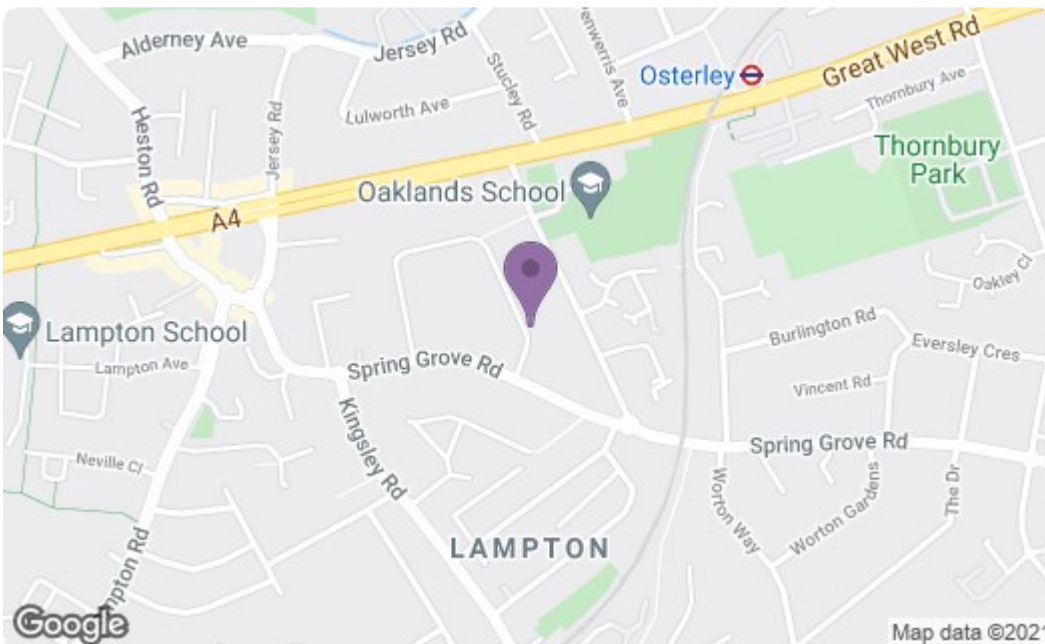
Alderney Ave
Jersey Rd
Stucley Rd
Wenwerris Ave
Osterley
Great West Rd
Thornbury Ave
Lulworth Ave
Heston Rd
Jersey Rd
Thornbury Park
Oaklands School
A4
Oakley Cl
Lampton School
Burlington Rd
Eversley Cres
Lampton Ave
Spring Grove Rd
Vincent Rd
Spring Grove Rd
Neville Cl
Kingsley Rd
Worton Way
Worton Gardens
The Dr
LAMPTON
Lampton Rd
Google
Map data ©2021